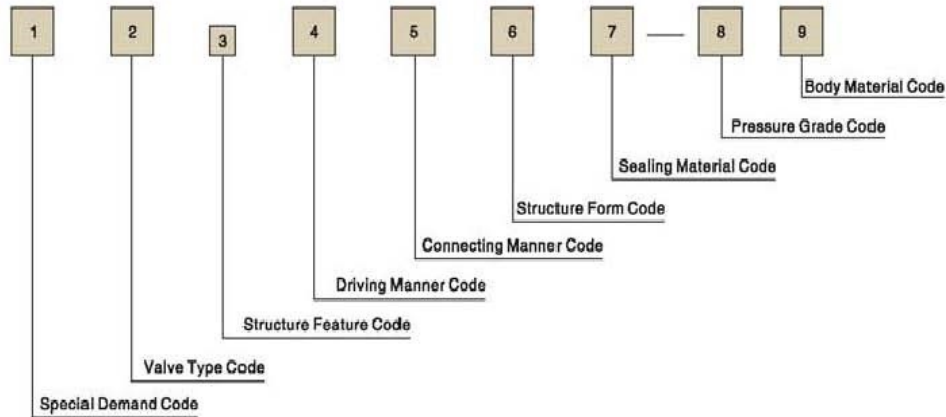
1 2 3 4 5 6 7 — 8 9

Body Material Code

Pressure Grade Code

Sealing Material Code

Structure Form Code

Connecting Manner Code

Driving Manner Code

Structure Feature Code

Valve Type Code

Special Demand Code